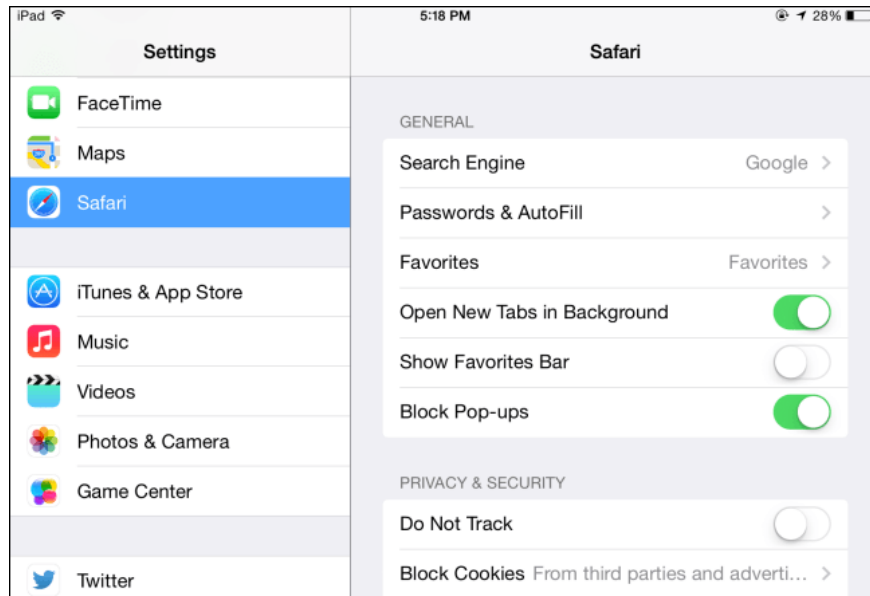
iPad

5:18 PM

28%

Settings

FaceTime

Maps

Safari

iTunes & App Store

Music

Videos

Photos & Camera

Game Center

Twitter

Safari

GENERAL

Search Engine Google >

Passwords & AutoFill >

Favorites Favorites >

Open New Tabs in Background

Show Favorites Bar

Block Pop-ups

PRIVACY & SECURITY

Do Not Track

Block Cookies From third parties and adverti... >